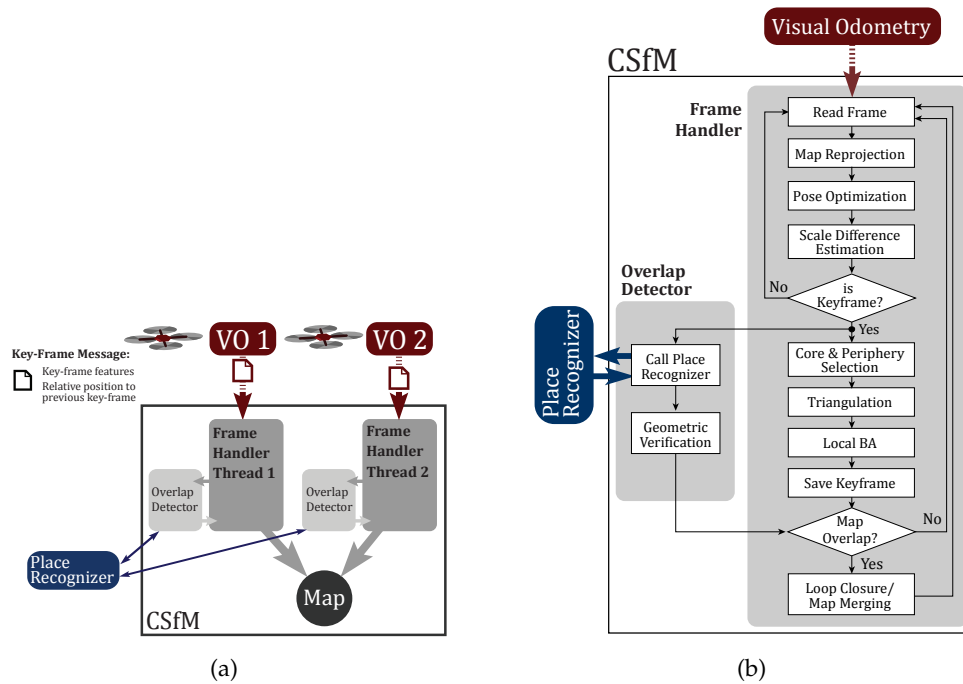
Key-Frame Message:
Key-frame features
Relative position to previous key-frame

VO 1
VO 2

Frame Handler Thread 1
Frame Handler Thread 2
Overlap Detector
Overlap Detector
Place Recognizer
Map
CSfM

(a)

Visual Odometry
CSfM
Frame Handler
Read Frame
Map Reprojection
Pose Optimization
Scale Difference Estimation
No
is Keyframe?
Yes
Overlap Detector
Place Recognizer
Call Place Recognizer
Geometric Verification
Core & Periphery Selection
Triangulation
Local BA
Save Keyframe
Map Overlap?
No
Yes
Loop Closure/ Map Merging

(b)